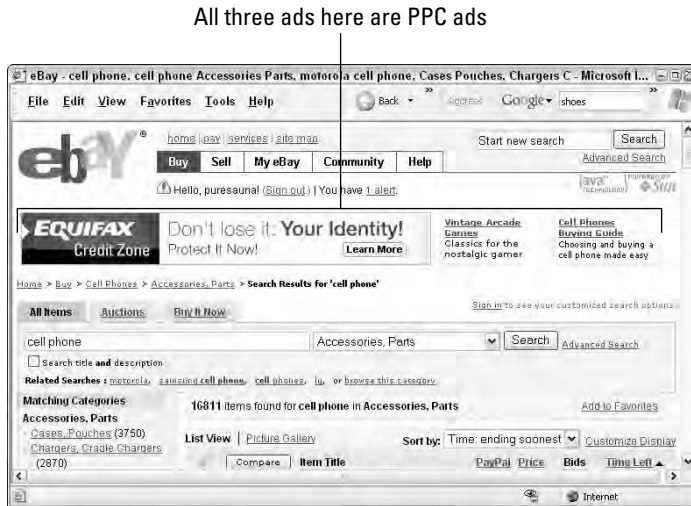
All three ads here are PPC ads

eBay - cell phone. cell phone Accessories Parts, motorola cell phone, Cases Pouches, Chargers C - Microsoft I...

File Edit View Favorites Tools Help

Back

Address Google shoes

home | pay | services | site map

Buy Sell My eBay Community Help

Start new search Search

Advanced Search

java

Hello, puresauna! (Sign out) | You have 1 alert.

EQUIFAX Credit Zone

Don't lose it: Your Identity! Protect It Now! Learn More

Vintage Arcade Games
Classics for the nostalgic gamer

Cell Phones Buying Guide
Choosing and buying a cell phone made easy

Home > Buy > Cell Phones > Accessories, Parts > Search Results for 'cell phone'

All Items Auctions Buy It Now

Sign in to see your customized search options

cell phone

Accessories, Parts

Search Advanced Search

Search title and description

Related Searches : motorola, samsung cell phone, cell phones, lg, or browse this category

Matching Categories

Accessories, Parts

Cases, Pouches (3750)

Chargers, Cradle Chargers (2870)

16811 items found for cell phone in Accessories, Parts

Add to Favorites

List View | Picture Gallery

Sort by: Time: ending soonest

Customize Display

Compare Item Title

PayPal Price Bids Time Left

Internet